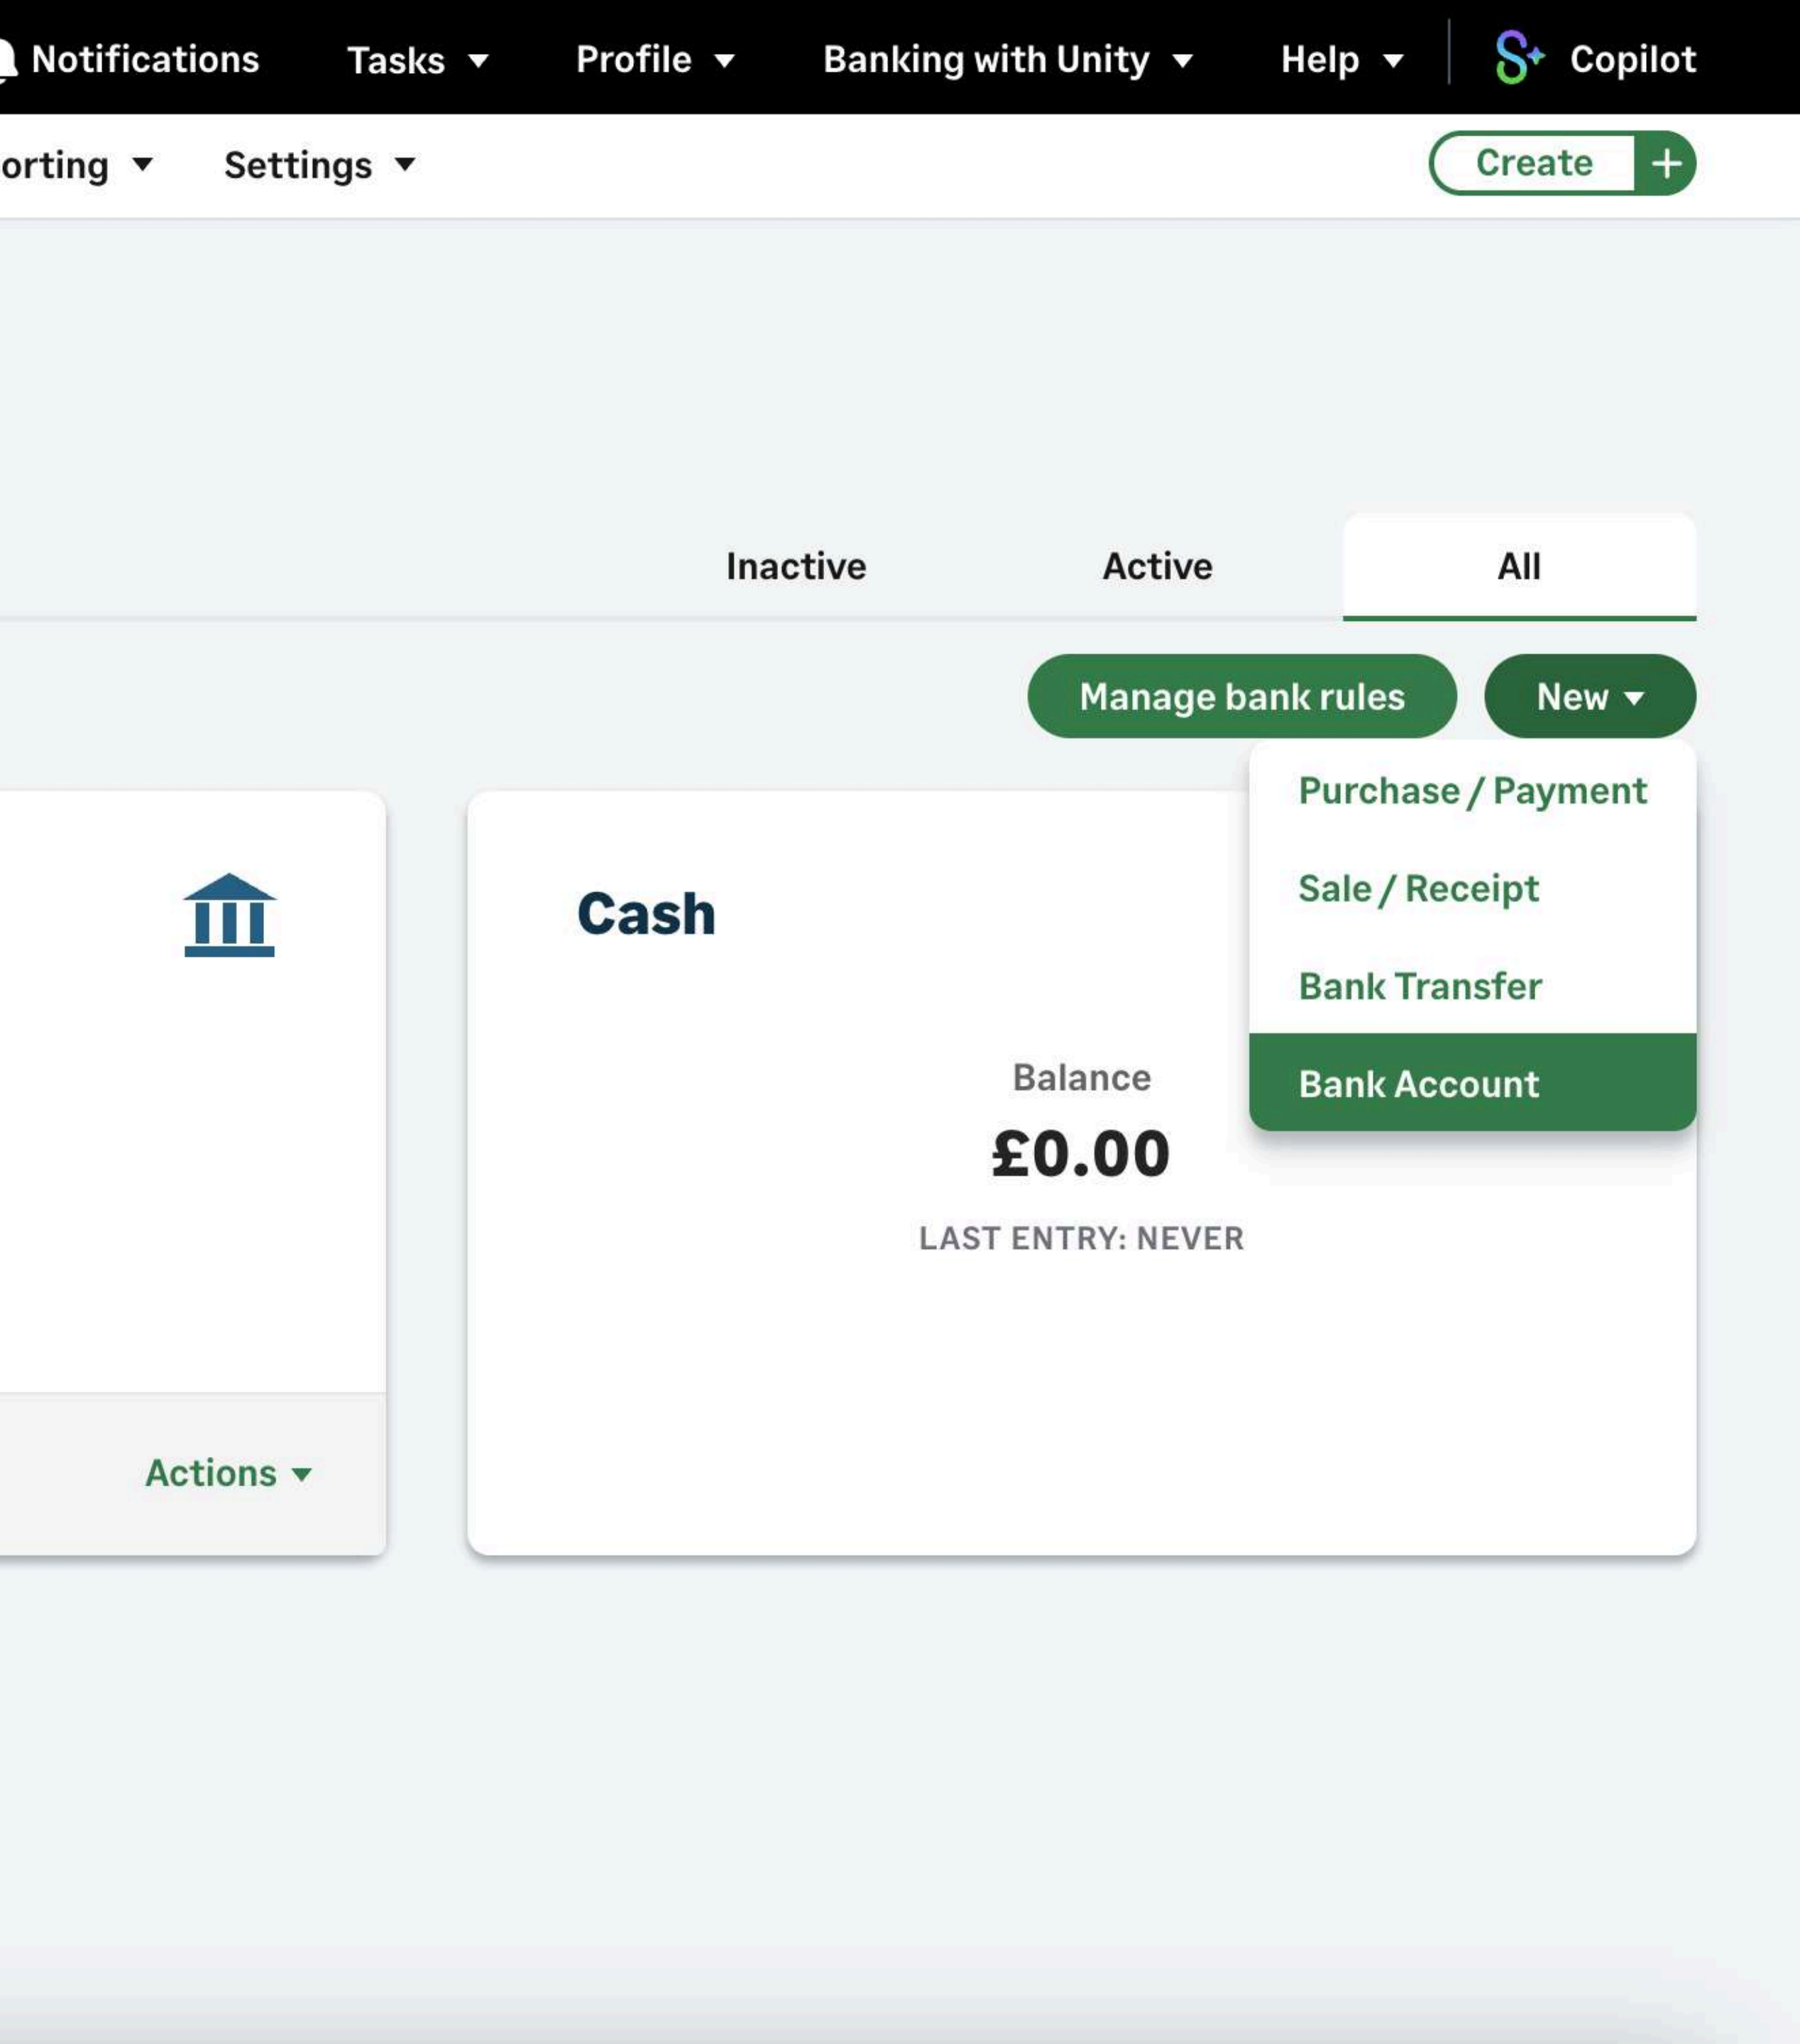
Notifications Tasks Profile Banking with Unity Help Copilot

orting Settings

Create +

Inactive Active All

Manage bank rules New

Purchase / Payment

Sale / Receipt

Bank Transfer

Bank Account

Cash

Balance

£0.00

LAST ENTRY: NEVER

Actions